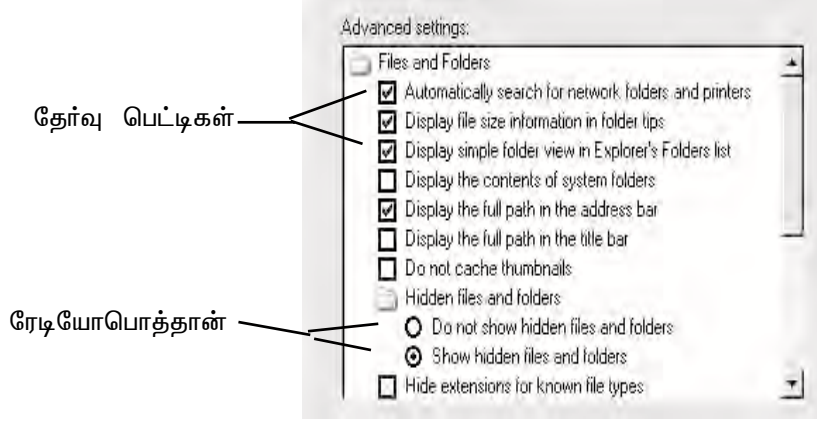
Advanced settings:

Files and Folders
Automatically search for network folders and printers
Display file size information in folder tips
Display simple folder view in Explorer's Folders list
Display the contents of system folders
Display the full path in the address bar
Display the full path in the title bar
Do not cache thumbnails
Hidden files and folders
Do not show hidden files and folders
Show hidden files and folders
Hide extensions for known file types

தேர்வு பெட்டிகள்

ரேடியோபொத்தான்